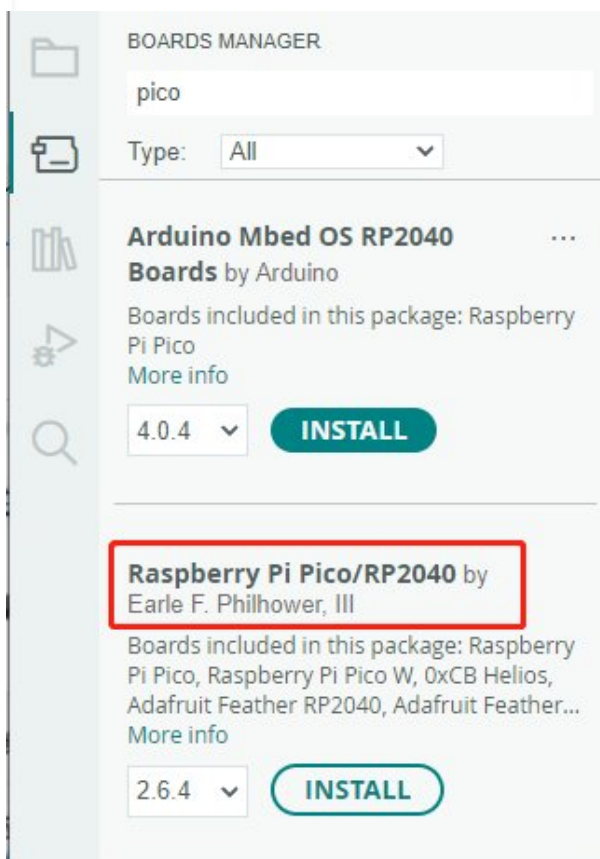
BOARDS MANAGER

pico

Type: All

Arduino Mbed OS RP2040 Boards by Arduino

...

Boards included in this package: Raspberry Pi Pico

More info

4.0.4

INSTALL

Raspberry Pi Pico/RP2040 by Earle F. Philhower, III

Boards included in this package: Raspberry Pi Pico, Raspberry Pi Pico W, 0xCB Helios, Adafruit Feather RP2040, Adafruit Feather...

More info

2.6.4

INSTALL